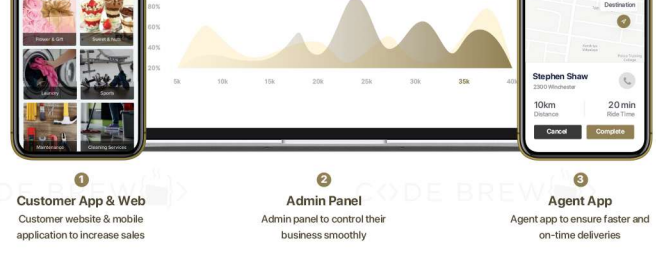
Flower & Gift
Sweet & Nuts
Laundry
Sports
Maintenance
Cleaning Services

80%
60%
40%
20%
5k
10k
15k
20k
25k
30k
35k
40k

Destination
Stephen Shaw
2300 Winchester
10km
Distance
20 min
Ride Time
Cancel
Complete

CODE BREW
CODE BREW

1
Customer App & Web
Customer website & mobile application to increase sales

2
Admin Panel
Admin panel to control their business smoothly

3
Agent App
Agent app to ensure faster and on-time deliveries